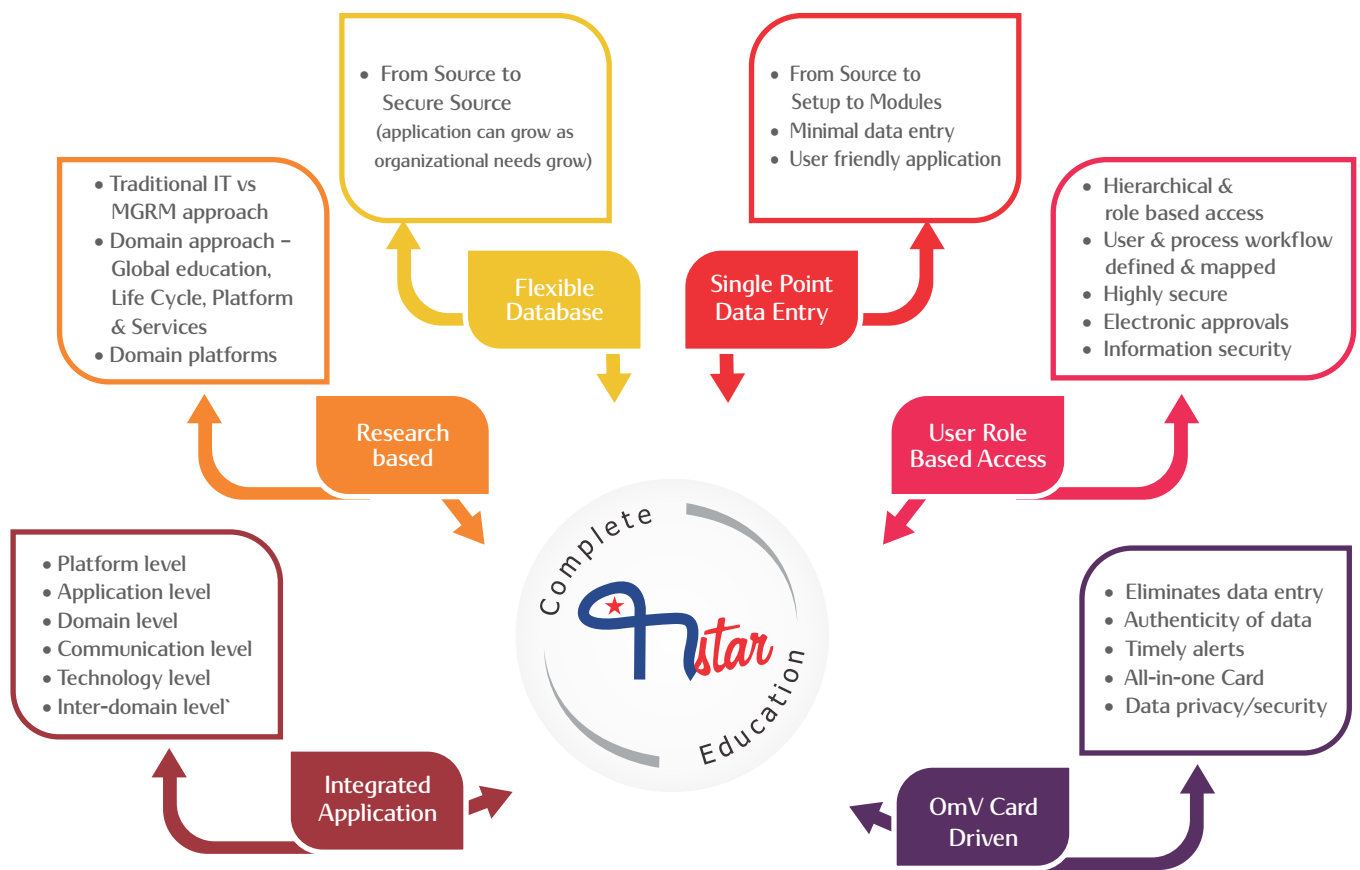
• From Source to Secure Source (application can grow as organizational needs grow)

Flexible Database

• From Source to Setup to Modules
• Minimal data entry
• User friendly application

Single Point Data Entry

• Traditional IT vs MGRM approach
• Domain approach – Global education, Life Cycle, Platform & Services
• Domain platforms

Research based

• Hierarchical & role based access
• User & process workflow defined & mapped
• Highly secure
• Electronic approvals
• Information security

User Role Based Access

Complete
star
Education

• Platform level
• Application level
• Domain level
• Communication level
• Technology level
• Inter-domain level`

Integrated Application

• Eliminates data entry
• Authenticity of data
• Timely alerts
• All-in-one Card
• Data privacy/security

OmV Card Driven